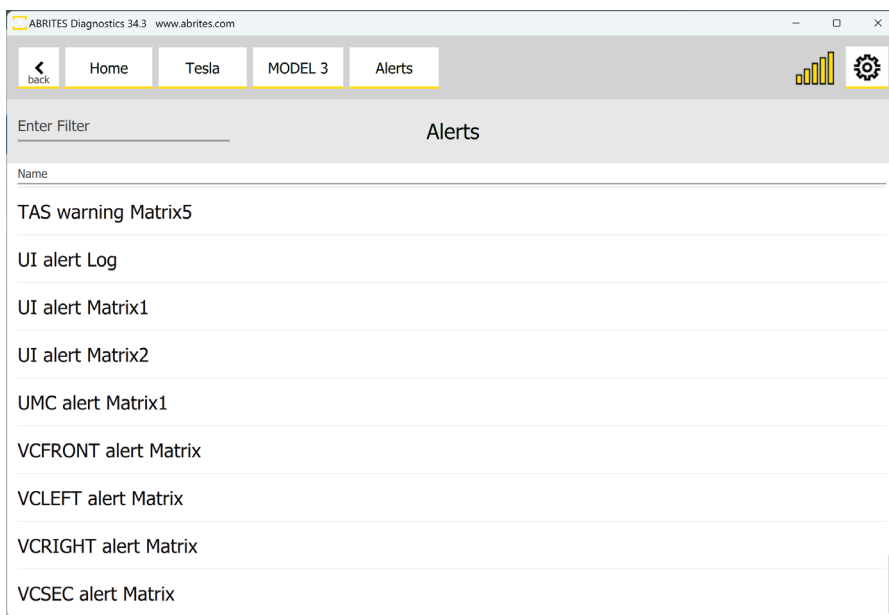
ABRITES Diagnostics 34.3 www.abrites.com

back Home Tesla MODEL 3 Alerts

Enter Filter

Alerts

Name

TAS warning Matrix5

UI alert Log

UI alert Matrix1

UI alert Matrix2

UMC alert Matrix1

VCFRONT alert Matrix

VCLEFT alert Matrix

VCRIGHT alert Matrix

VCSEC alert Matrix